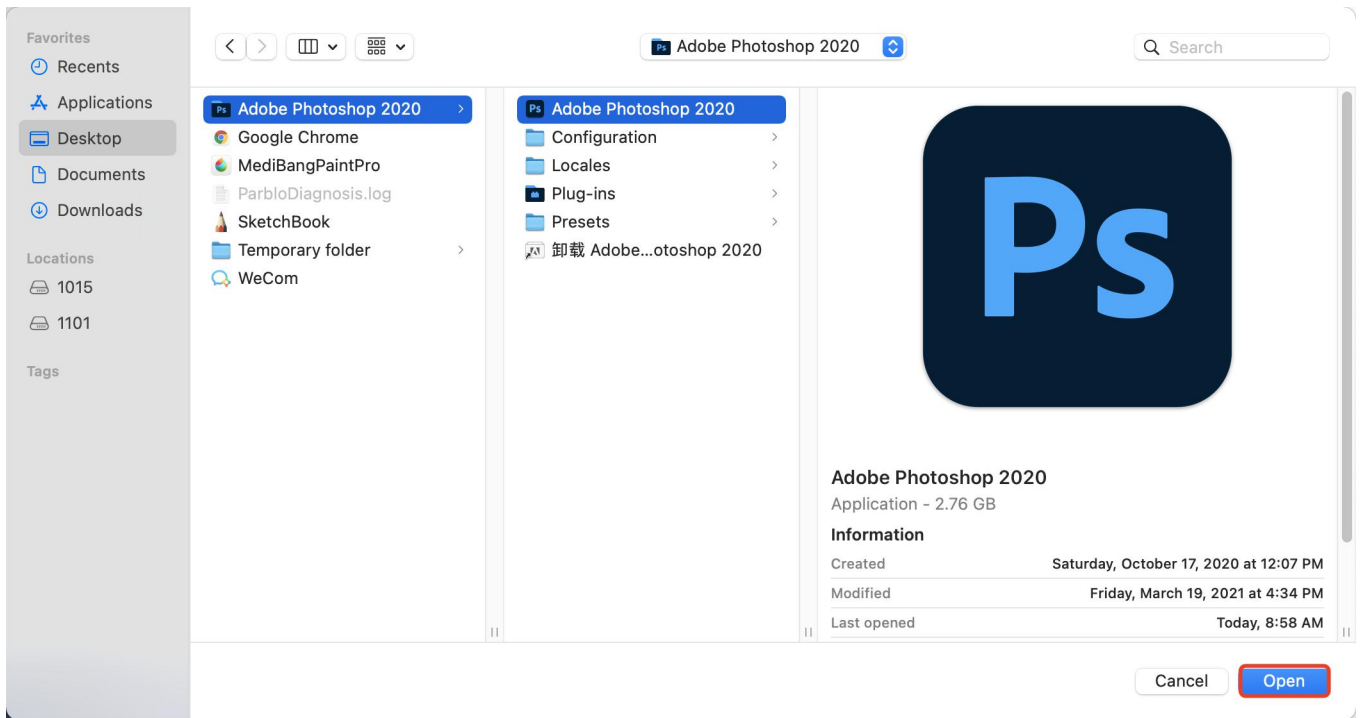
Favorites
Recents
Applications
Desktop
Documents
Downloads

Locations
1015
1101

Tags

Adobe Photoshop 2020

Search

Adobe Photoshop 2020
Google Chrome
MediBangPaintPro
ParbloDiagnosis.log
SketchBook
Temporary folder
WeCom

Adobe Photoshop 2020
Configuration
Locales
Plug-ins
Presets
卸载 Adobe...otoshop 2020

Ps

Adobe Photoshop 2020
Application - 2.76 GB
Information

| | |
|---|---|
| Created | Saturday, October 17, 2020 at 12:07 PM |
| Modified | Friday, March 19, 2021 at 4:34 PM |
| Last opened | Today, 8:58 AM |

Cancel
Open